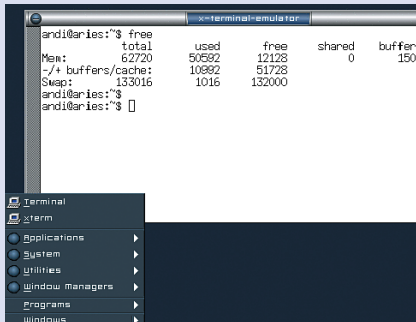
x-terminal-emulator

andi@aries:~$ free
total used free shared buffer
Mem: 62720 50592 12128 0 150
-/+ buffers/cache: 10992 51728
Swap: 133016 1016 132000
andi@aries:~$
andi@aries:~$

Terminal
xterm
Applications
System
Utilities
Window Managers
Programs
Windows